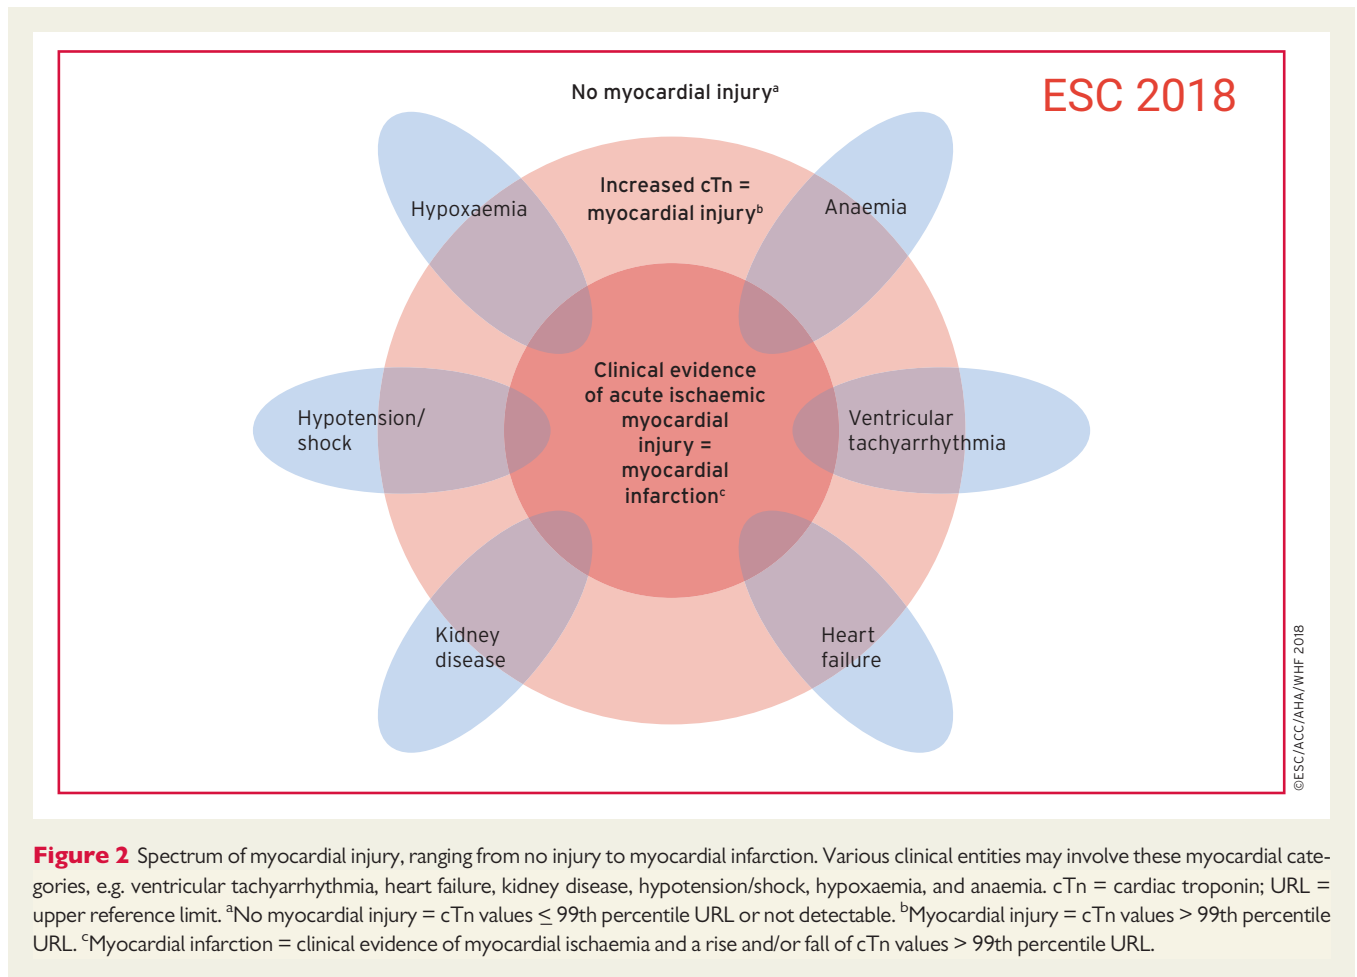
No myocardial injury$^a$

ESC 2018

Increased cTn = myocardial injury$^b$

Hypoxaemia

Anaemia

Clinical evidence of acute ischaemic myocardial injury = myocardial infarction$^c$

Hypotension/ shock

Ventricular tachyarrhythmia

Kidney disease

Heart failure

©ESC/ACC/AHA/WHF 2018

Figure 2 Spectrum of myocardial injury, ranging from no injury to myocardial infarction. Various clinical entities may involve these myocardial categories, e.g. ventricular tachyarrhythmia, heart failure, kidney disease, hypotension/shock, hypoxaemia, and anaemia. cTn = cardiac troponin; URL = upper reference limit. $^a$No myocardial injury = cTn values $\leq$ 99th percentile URL or not detectable. $^b$Myocardial injury = cTn values > 99th percentile URL. $^c$Myocardial infarction = clinical evidence of myocardial ischaemia and a rise and/or fall of cTn values > 99th percentile URL.